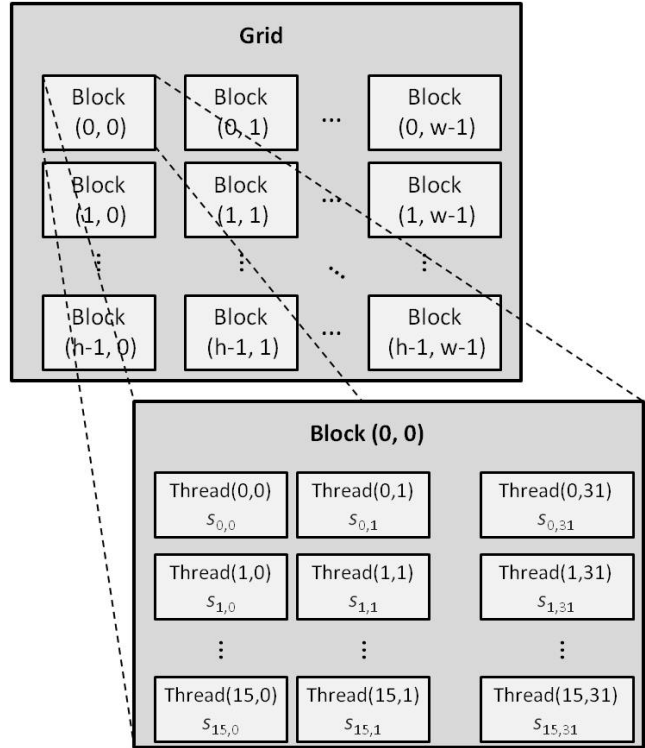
Grid

Block (0, 0)

Block (0, 1)

...

Block (0, w-1)

Block (1, 0)

Block (1, 1)

...

Block (1, w-1)

⋮

⋮

⋱

⋮

Block (h-1, 0)

Block (h-1, 1)

...

Block (h-1, w-1)

Block (0, 0)

Thread(0,0) $s_{0,0}$

Thread(0,1) $s_{0,1}$

Thread(0,31) $s_{0,31}$

Thread(1,0) $s_{1,0}$

Thread(1,1) $s_{1,1}$

Thread(1,31) $s_{1,31}$

⋮

⋮

⋮

Thread(15,0) $s_{15,0}$

Thread(15,1) $s_{15,1}$

Thread(15,31) $s_{15,31}$